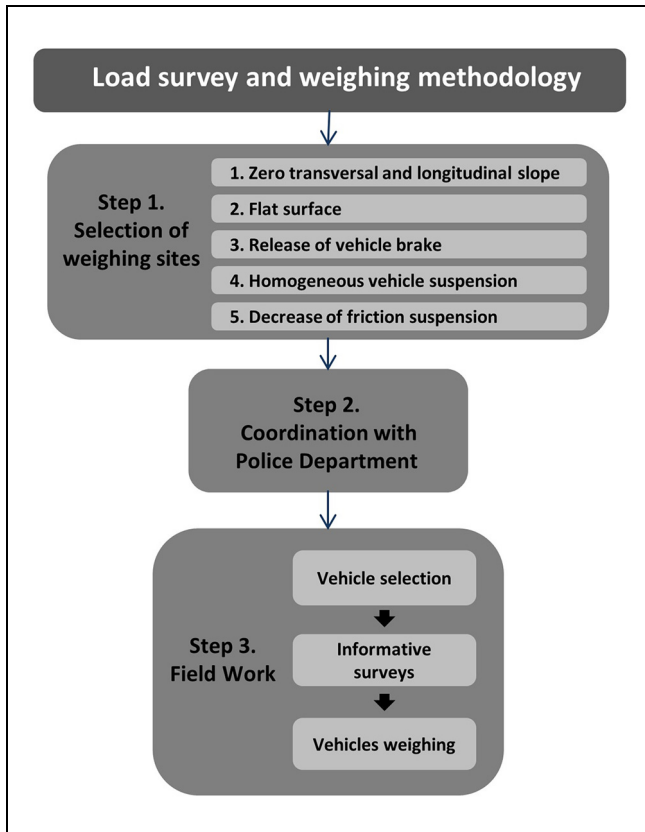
Load survey and weighing methodology

Step 1. Selection of weighing sites

1. Zero transversal and longitudinal slope

2. Flat surface

3. Release of vehicle brake

4. Homogeneous vehicle suspension

5. Decrease of friction suspension

Step 2. Coordination with Police Department

Step 3. Field Work

Vehicle selection

Informative surveys

Vehicles weighing